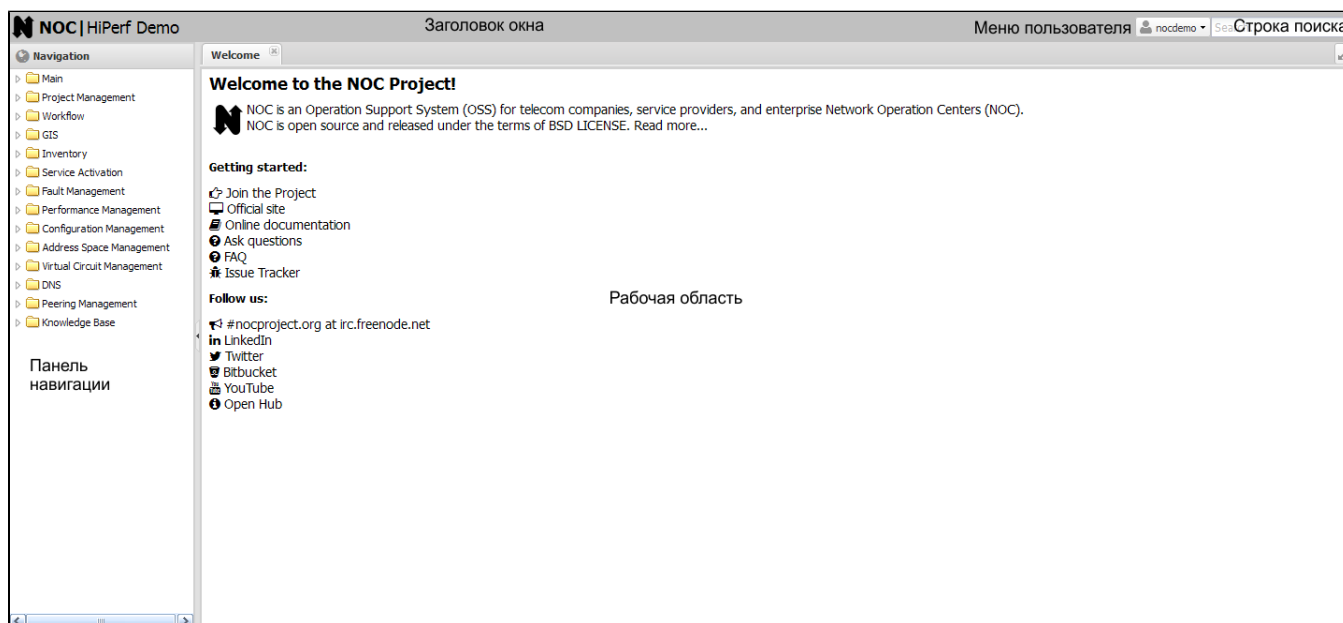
NOC | HiPerf Demo

Заголовок окна

Меню пользователя nocdemo Sea Строка поиска

Navigation

Main
Project Management
Workflow
GIS
Inventory
Service Activation
Fault Management
Performance Management
Configuration Management
Address Space Management
Virtual Circuit Management
DNS
Peering Management
Knowledge Base

Панель навигации

Welcome

Welcome to the NOC Project!

NOC is an Operation Support System (OSS) for telecom companies, service providers, and enterprise Network Operation Centers (NOC).
NOC is open source and released under the terms of BSD LICENSE. Read more...

Getting started:

Join the Project
Official site
Online documentation
Ask questions
FAQ
Issue Tracker

Follow us:

Рабочая область

#nocproject.org at irc.freenode.net
LinkedIn
Twitter
Bitbucket
YouTube
Open Hub